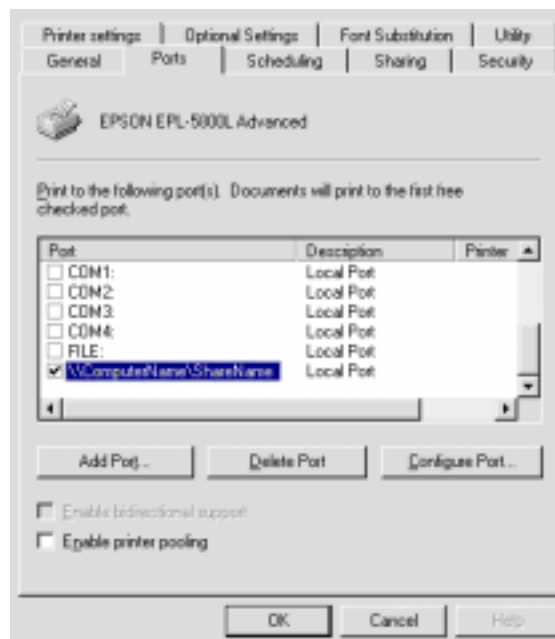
Printer settings | Optional Settings | Font Substitution | Utility
General | Ports | Scheduling | Sharing | Security

EPSON EPL-5000L Advanced

Print to the following port(s). Documents will print to the first free checked port.

| Port | Description | Printer |
|---|---|---|
| COM1: | Local Port | |
| COM2: | Local Port | |
| COM3: | Local Port | |
| COM4: | Local Port | |
| FILE: | Local Port | |
| \\ComputerName\ShareName | Local Port | |

Add Port... | Delete Port | Configure Port...

Enable bidirectional support
Enable printer pooling

OK | Cancel | Help